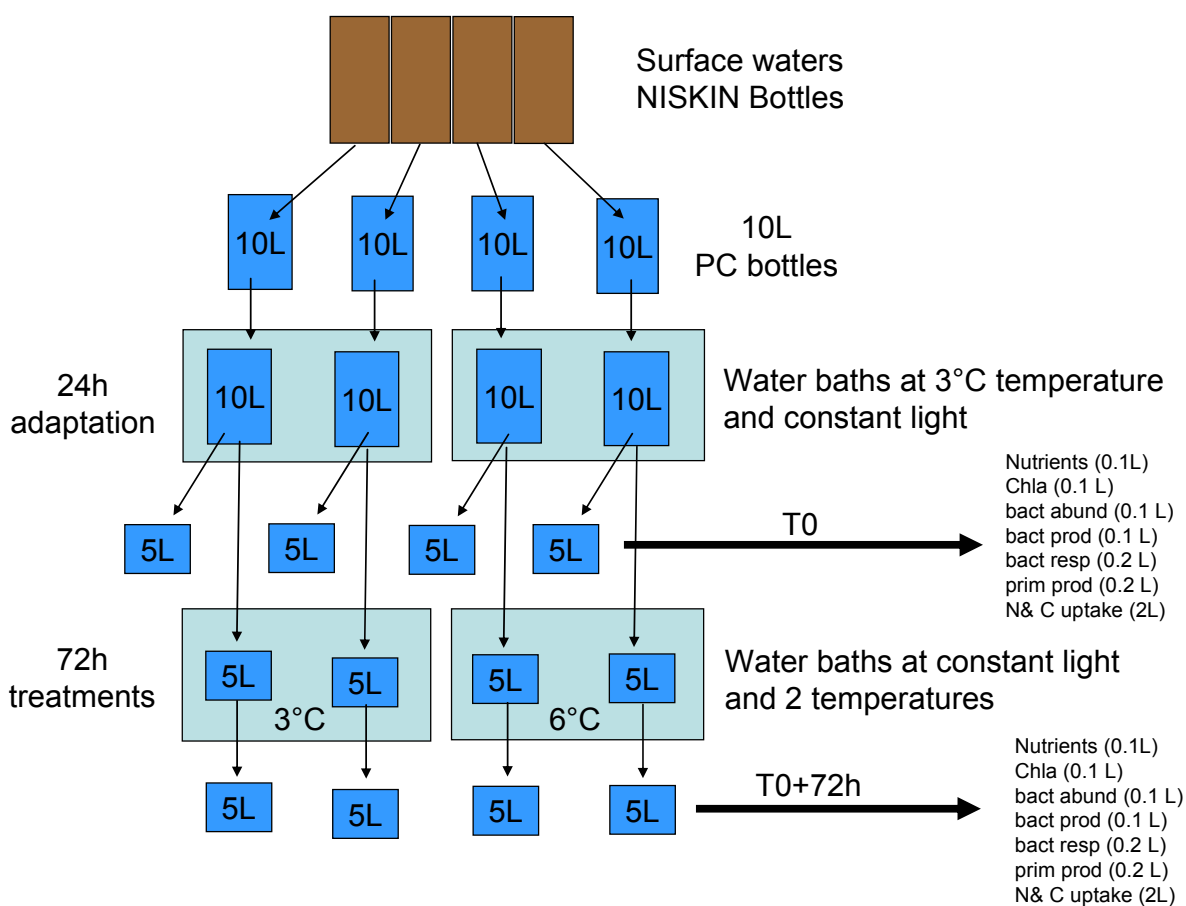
Surface waters
NISKIN Bottles

10L 10L 10L 10L

10L
PC bottles

24h
adaptation

10L 10L 10L 10L

Water baths at 3°C temperature and constant light

5L 5L 5L 5L

T0

Nutrients (0.1L)
Chla (0.1 L)
bact abund (0.1 L)
bact prod (0.1 L)
bact resp (0.2 L)
prim prod (0.2 L)
N& C uptake (2L)

72h
treatments

5L 5L 5L 5L

3°C 6°C

Water baths at constant light and 2 temperatures

5L 5L 5L 5L

T0+72h

Nutrients (0.1L)
Chla (0.1 L)
bact abund (0.1 L)
bact prod (0.1 L)
bact resp (0.2 L)
prim prod (0.2 L)
N& C uptake (2L)